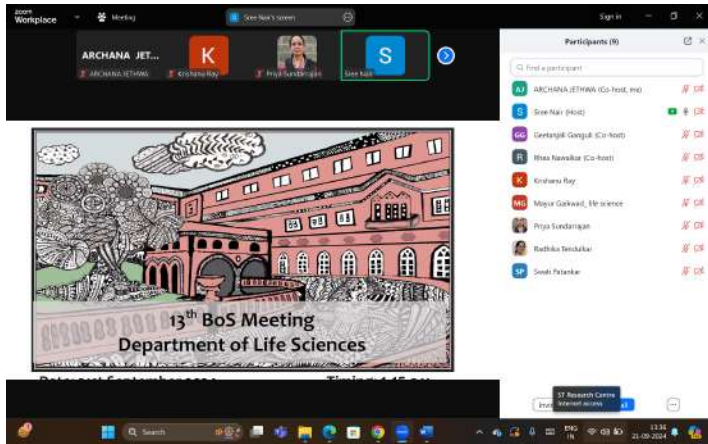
zoom Workplace

Meeting

Sree Nair's screen

Sign in

ARCHANA JET...

K

S

ARCHANA JETHWA

Krishanu Ray

Priya Sundarrajan

Sree Nair

Participants (9)

Find a participant

AJ ARCHANA JETHWA (Co-host, me)

S Sree Nair (Host)

GG Geetanjali Ganguli (Co-host)

R Rhea Nawalkar (Co-host)

K Krishanu Ray

MG Mayur Gaikwad, life science

Priya Sundarrajan

Radhika Tendulkar

SP Swati Patankar

13$^{th}$ BoS Meeting
Department of Life Sciences

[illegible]

ST Research Centre
Internet access

Search

ENG IN

13:36
21-09-2024